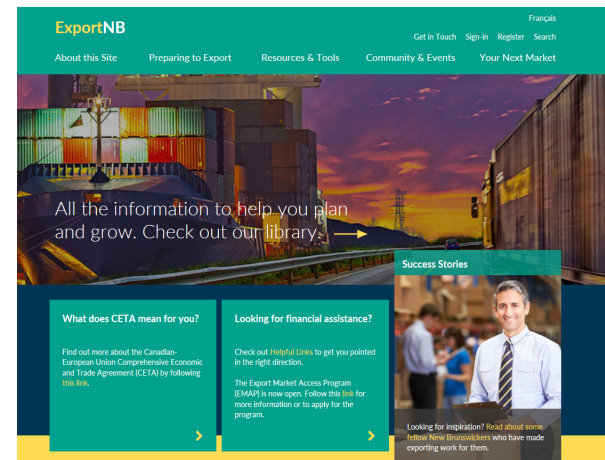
ExportNB

Français

Get in Touch Sign-in Register Search

About this Site Preparing to Export Resources & Tools Community & Events Your Next Market

All the information to help you plan and grow. Check out our library.

Success Stories

What does CETA mean for you?

Find out more about the Canadian-European Union Comprehensive Economic and Trade Agreement (CETA) by following this link.

Looking for financial assistance?

Check out Helpful Links to get you pointed in the right direction.

The Export Market Access Program (EMAP) is now open. Follow this link for more information or to apply for the program.

Looking for inspiration? Read about some fellow New Brunswickers who have made exporting work for them.